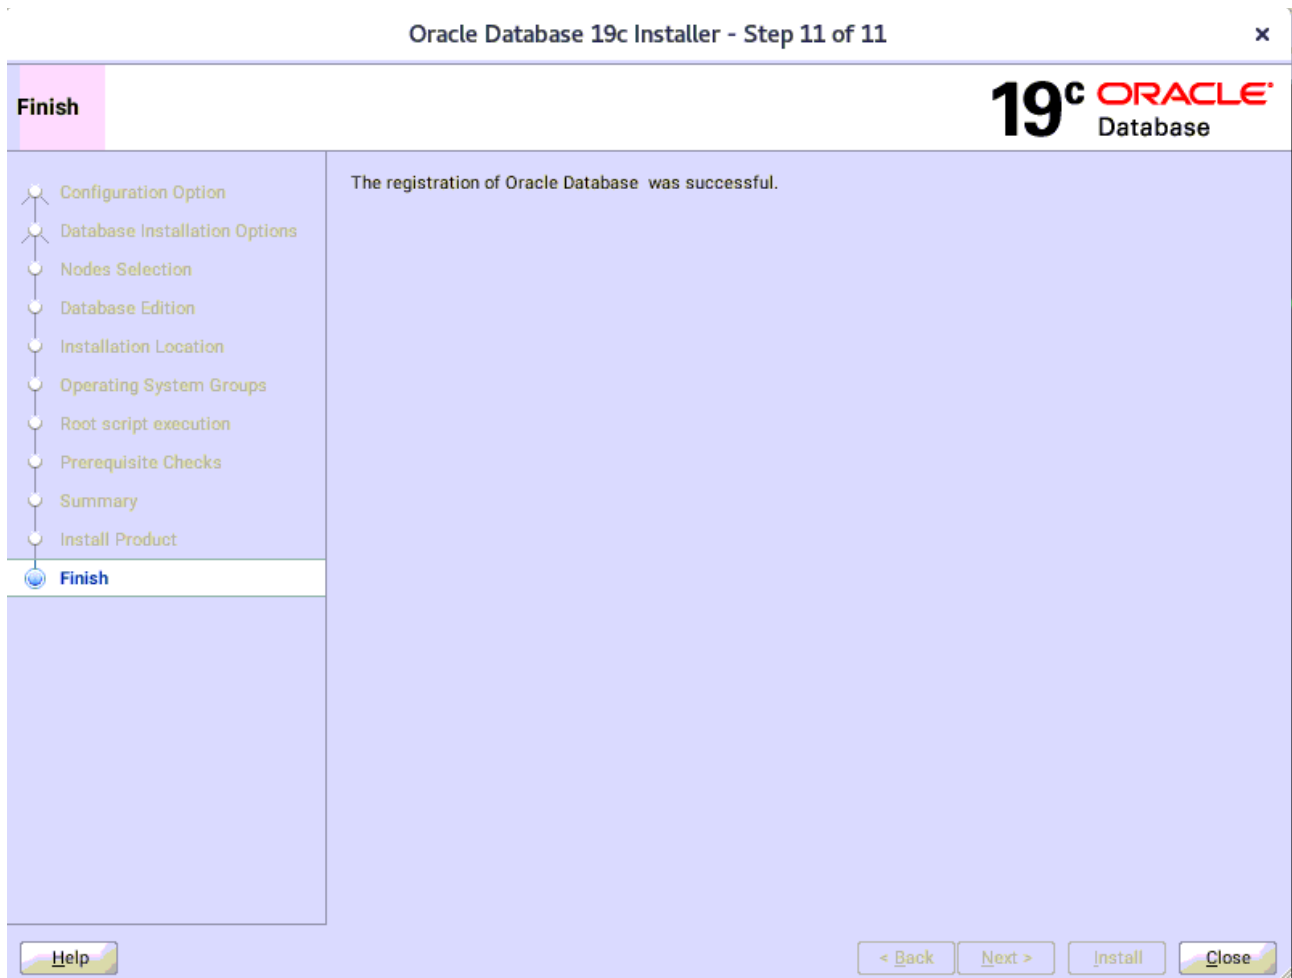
Oracle Database 19c Installer - Step 11 of 11

×

Finish

$19^c$ ORACLE Database

Configuration Option
Database Installation Options
Nodes Selection
Database Edition
Installation Location
Operating System Groups
Root script execution
Prerequisite Checks
Summary
Install Product
Finish

The registration of Oracle Database was successful.

Help

< Back

Next >

Install

Close